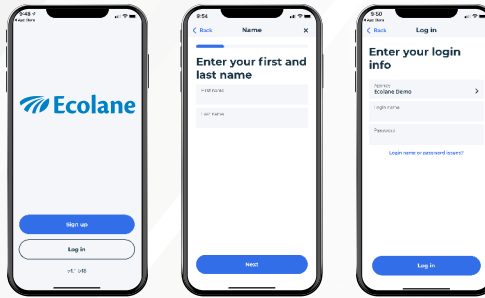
9:48
◂ App Store

Ecolane

Sign up

Log in

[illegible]

9:54

‹ Back Name ✕

Enter your first and last name

First name

Last name

Next

9:50
◂ App Store

‹ Back Log in

Enter your login info

Agency
Ecolane Demo

Login name

Password

Login name or password issues?

Log in